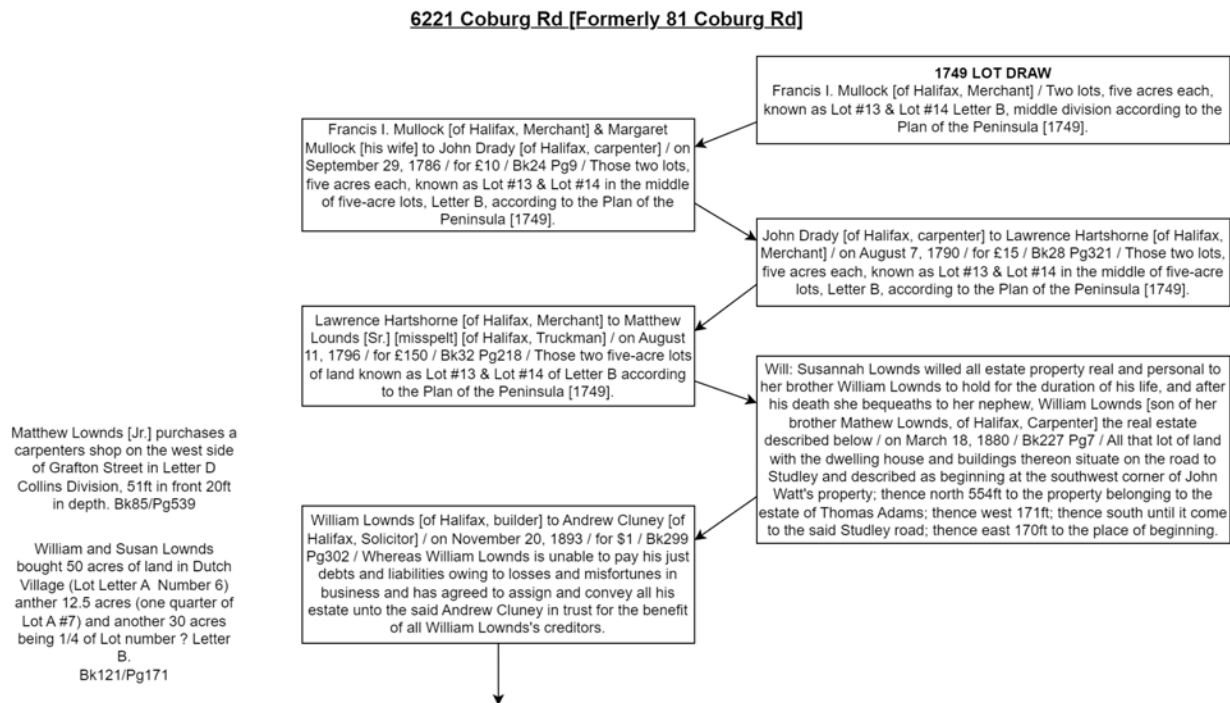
6221 Coburg Rd [Formerly 81 Coburg Rd]

1749 LOT DRAW
Francis I. Mullock [of Halifax, Merchant] / Two lots, five acres each, known as Lot #13 & Lot #14 Letter B, middle division according to the Plan of the Peninsula [1749].

Francis I. Mullock [of Halifax, Merchant] & Margaret Mullock [his wife] to John Drady [of Halifax, carpenter] / on September 29, 1786 / for £10 / Bk24 Pg9 / Those two lots, five acres each, known as Lot #13 & Lot #14 in the middle of five-acre lots, Letter B, according to the Plan of the Peninsula [1749].

John Drady [of Halifax, carpenter] to Lawrence Hartshorne [of Halifax, Merchant] / on August 7, 1790 / for £15 / Bk28 Pg321 / Those two lots, five acres each, known as Lot #13 & Lot #14 in the middle of five-acre lots, Letter B, according to the Plan of the Peninsula [1749].

Lawrence Hartshorne [of Halifax, Merchant] to Matthew Lounds [Sr.] [misspelt] [of Halifax, Truckman] / on August 11, 1796 / for £150 / Bk32 Pg218 / Those two five-acre lots of land known as Lot #13 & Lot #14 of Letter B according to the Plan of the Peninsula [1749].

Will: Susannah Lownds willed all estate property real and personal to her brother William Lownds to hold for the duration of his life, and after his death she bequeaths to her nephew, William Lownds [son of her brother Mathew Lownds, of Halifax, Carpenter] the real estate described below / on March 18, 1880 / Bk227 Pg7 / All that lot of land with the dwelling house and buildings thereon situate on the road to Studley and described as beginning at the southwest corner of John Watt's property; thence north 554ft to the property belonging to the estate of Thomas Adams; thence west 171ft; thence south until it come to the said Studley road; thence east 170ft to the place of beginning.

Matthew Lownds [Jr.] purchases a carpenters shop on the west side of Grafton Street in Letter D Collins Division, 51ft in front 20ft in depth. Bk85/Pg539

William and Susan Lownds bought 50 acres of land in Dutch Village (Lot Letter A Number 6) anther 12.5 acres (one quarter of Lot A #7) and another 30 acres being 1/4 of Lot number ? Letter B.
Bk121/Pg171

William Lownds [of Halifax, builder] to Andrew Cluney [of Halifax, Solicitor] / on November 20, 1893 / for $1 / Bk299 Pg302 / Whereas William Lownds is unable to pay his just debts and liabilities owing to losses and misfortunes in business and has agreed to assign and convey all his estate unto the said Andrew Cluney in trust for the benefit of all William Lownds's creditors.